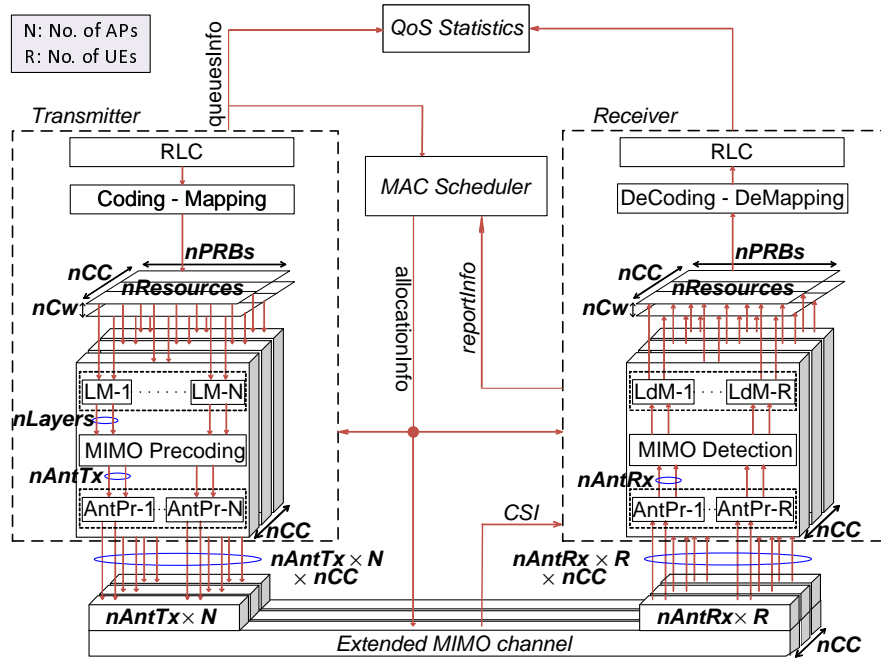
N: No. of APs
R: No. of UEs

QoS Statistics

queuesInfo

Transmitter

RLC

Coding - Mapping

nPRBs

nCC

nResources

nCw

LM-1

LM-N

nLayers

MIMO Precoding

nAntTx

AntPr-1

AntPr-N

nCC

MAC Scheduler

allocationInfo

reportInfo

Receiver

RLC

DeCoding - DeMapping

nPRBs

nCC

nResources

nCw

LdM-1

LdM-R

MIMO Detection

nAntRx

AntPr-1

AntPr-R

nCC

CSI

$nAntTx \times N$
$\times$ nCC

$nAntRx \times R$
$\times$ nCC

$nAntTx \times N$

$nAntRx \times R$

Extended MIMO channel

nCC